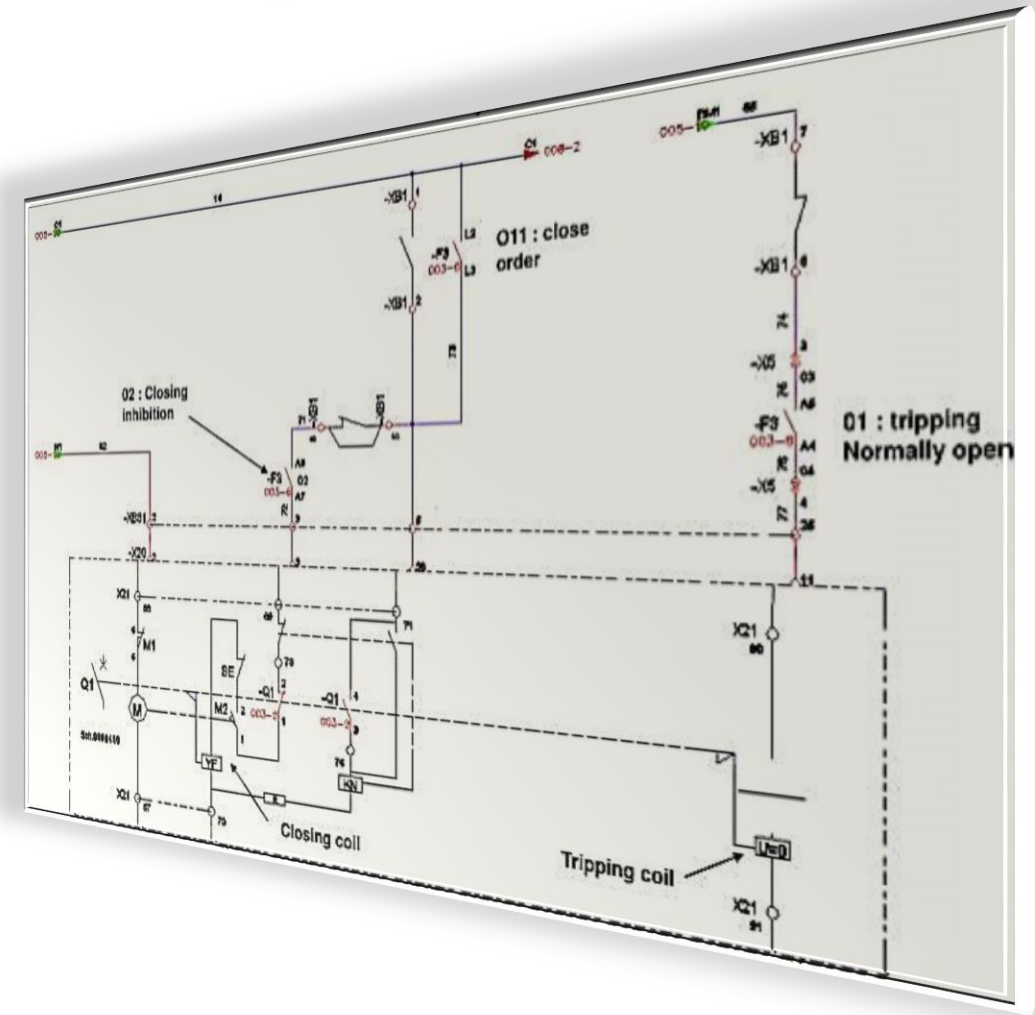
O11 : close order

02 : Closing inhibition

01 : tripping Normally open

Closing coil

Tripping coil

-XB1
-F3
003-6
-XB1
-X5
-F3
003-6
-X5
-XB1
-X20
X21
M1
Q1
M
SE
M2
-Q1
003-2
-Q1
003-2
YF
KN
X21
X21
X21
008-2
14
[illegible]